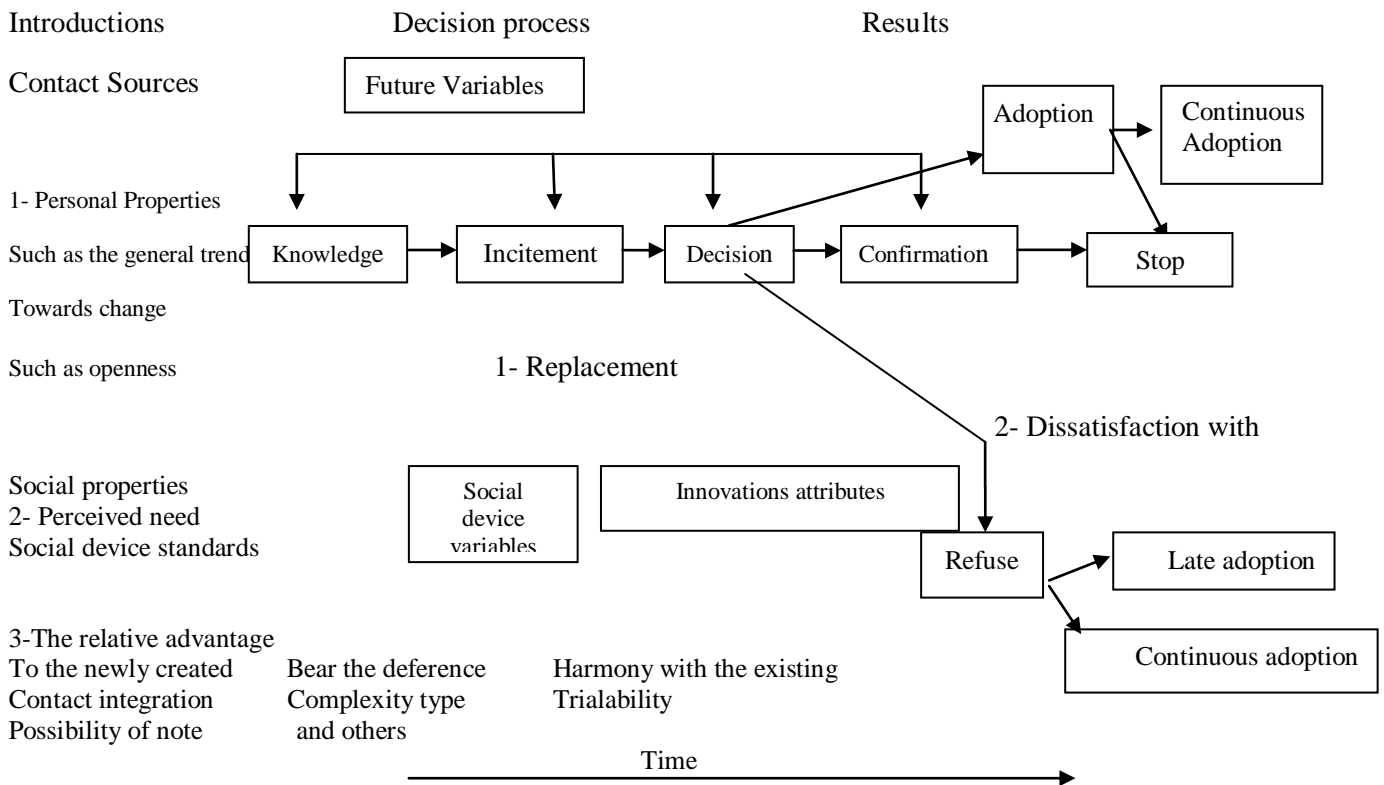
Introductions Decision process Results

Contact Sources

Future Variables

Adoption

Continuous Adoption

1- Personal Properties

Such as the general trend

Knowledge

Incitement

Decision

Confirmation

Stop

Towards change

Such as openness

1- Replacement

2- Dissatisfaction with

Social properties
2- Perceived need
Social device standards

Social device variables

Innovations attributes

Refuse

Late adoption

Continuous adoption

3-The relative advantage
To the newly created
Contact integration
Possibility of note

Bear the deference
Complexity type
and others

Harmony with the existing
Trialability

Time